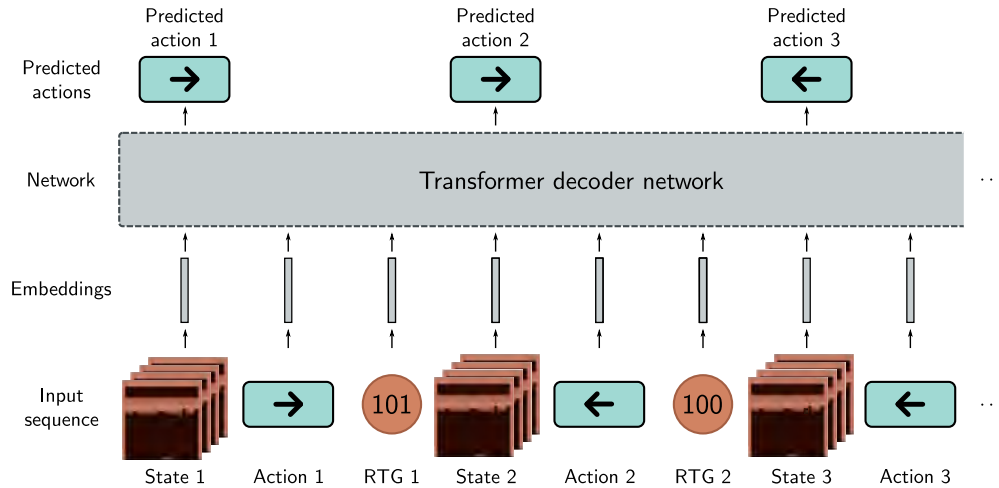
Predicted action 1

Predicted action 2

Predicted action 3

Predicted actions

Network

Transformer decoder network

Embeddings

Input sequence

101

100

State 1

Action 1

RTG 1

State 2

Action 2

RTG 2

State 3

Action 3